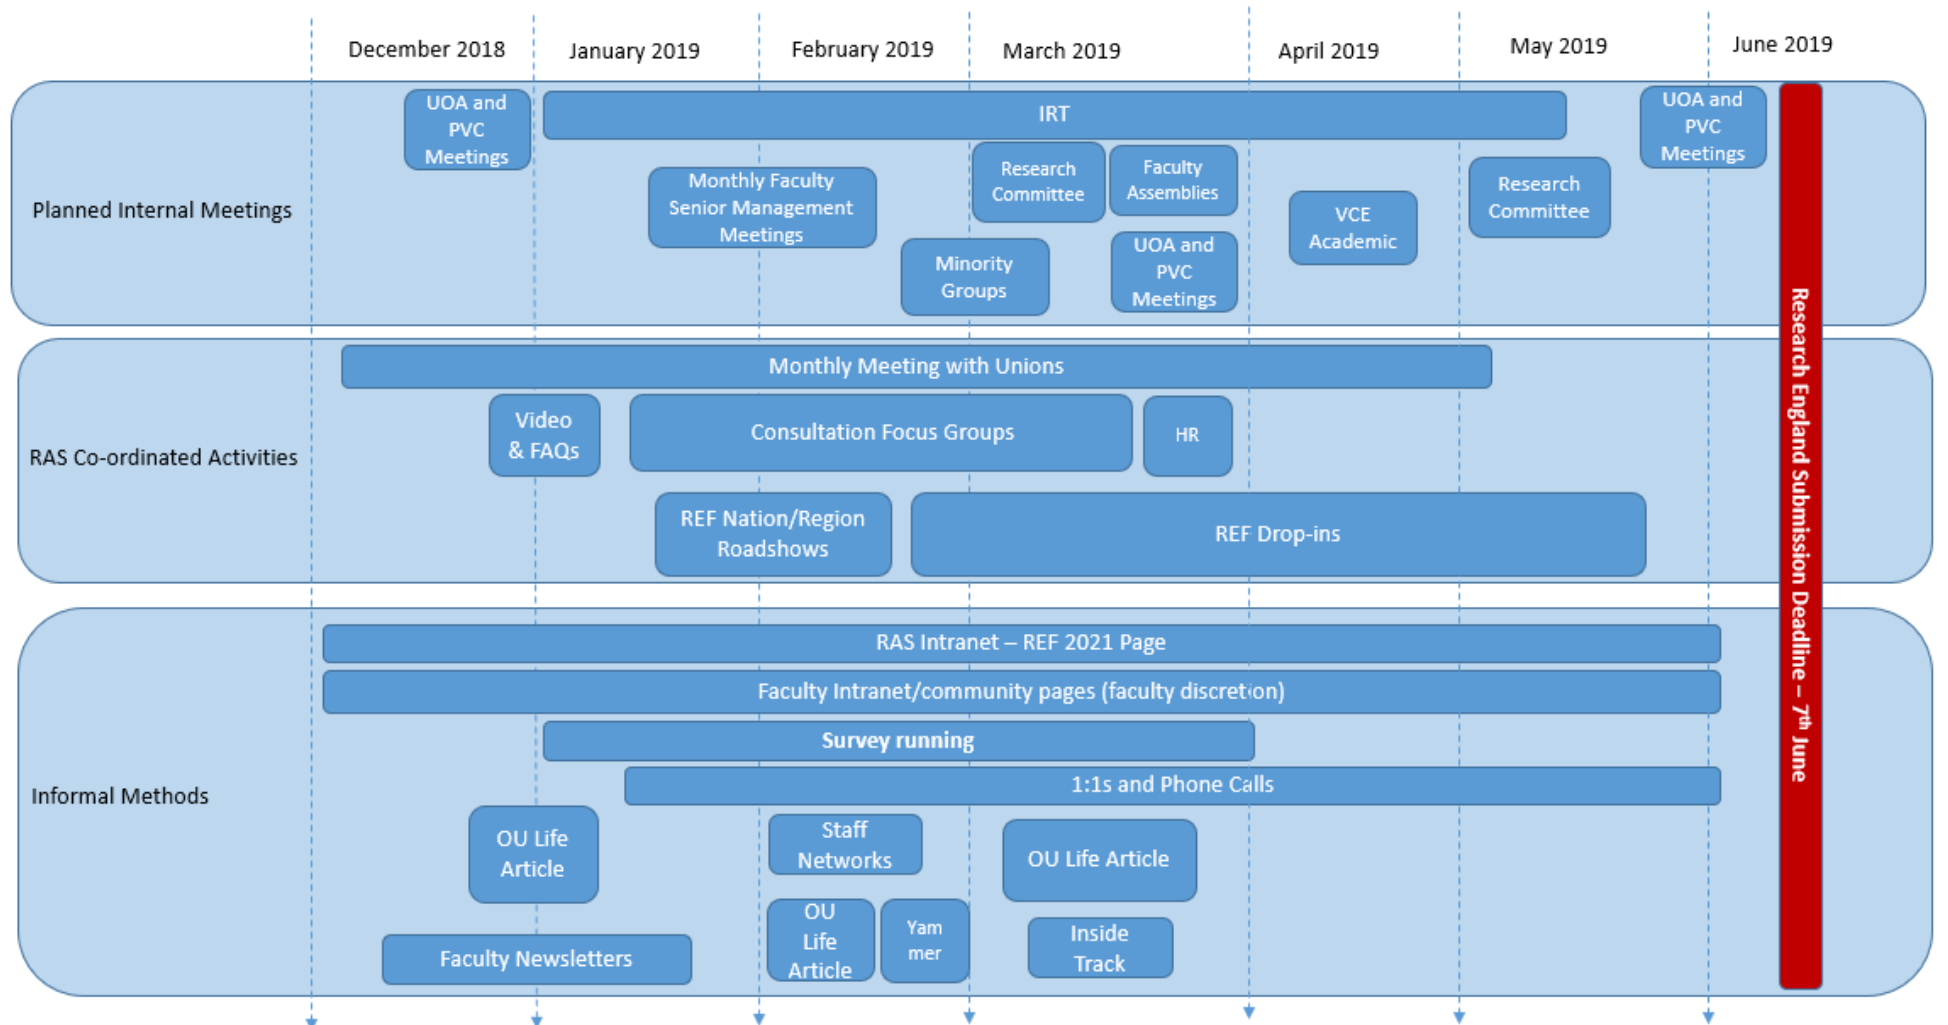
December 2018
January 2019
February 2019
March 2019
April 2019
May 2019
June 2019

Planned Internal Meetings

UOA and PVC Meetings

IRT

UOA and PVC Meetings

Monthly Faculty Senior Management Meetings

Research Committee

Faculty Assemblies

Minority Groups

UOA and PVC Meetings

VCE Academic

Research Committee

RAS Co-ordinated Activities

Monthly Meeting with Unions

Video & FAQs

Consultation Focus Groups

HR

REF Nation/Region Roadshows

REF Drop-ins

Informal Methods

RAS Intranet – REF 2021 Page

Faculty Intranet/community pages (faculty discretion)

Survey running

1:1s and Phone Calls

OU Life Article

Staff Networks

OU Life Article

Faculty Newsletters

OU Life Article

Yam mer

Inside Track

Research England Submission Deadline – 7$^{th}$ June